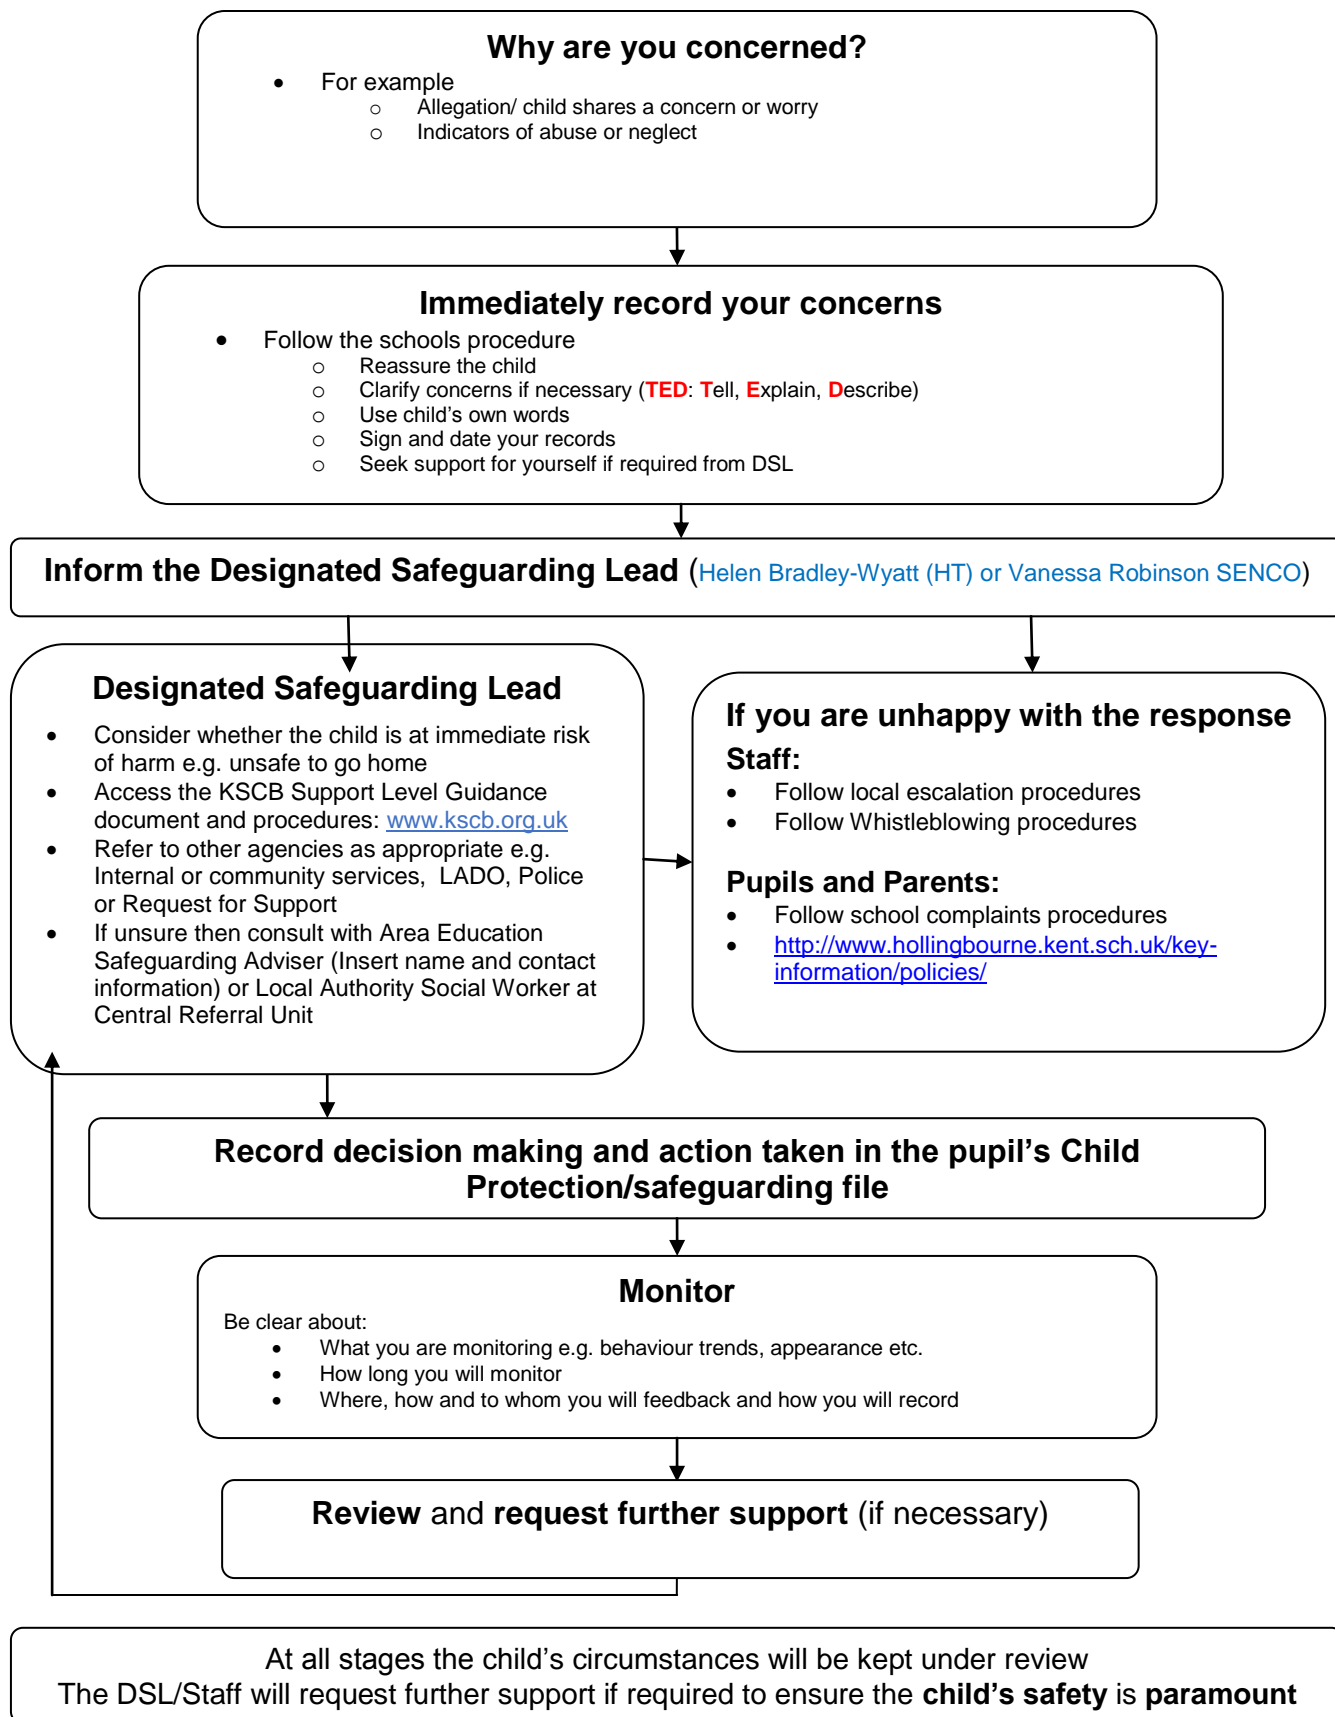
Why are you concerned?

- For example
  - Allegation/ child shares a concern or worry
  - Indicators of abuse or neglect

Immediately record your concerns

- Follow the schools procedure
  - Reassure the child
  - Clarify concerns if necessary (TED: Tell, Explain, Describe)
  - Use child's own words
  - Sign and date your records
  - Seek support for yourself if required from DSL

Inform the Designated Safeguarding Lead (Helen Bradley-Wyatt (HT) or Vanessa Robinson SENCO)

Designated Safeguarding Lead

- Consider whether the child is at immediate risk of harm e.g. unsafe to go home
- Access the KSCB Support Level Guidance document and procedures: www.kscb.org.uk
- Refer to other agencies as appropriate e.g. Internal or community services, LADO, Police or Request for Support
- If unsure then consult with Area Education Safeguarding Adviser (Insert name and contact information) or Local Authority Social Worker at Central Referral Unit

If you are unhappy with the response

Staff:

- Follow local escalation procedures
- Follow Whistleblowing procedures

Pupils and Parents:

- Follow school complaints procedures
- http://www.hollingbourne.kent.sch.uk/key-information/policies/

Record decision making and action taken in the pupil's Child Protection/safeguarding file

Monitor

Be clear about:

- What you are monitoring e.g. behaviour trends, appearance etc.
- How long you will monitor
- Where, how and to whom you will feedback and how you will record

Review and request further support (if necessary)

At all stages the child's circumstances will be kept under review
The DSL/Staff will request further support if required to ensure the child's safety is paramount